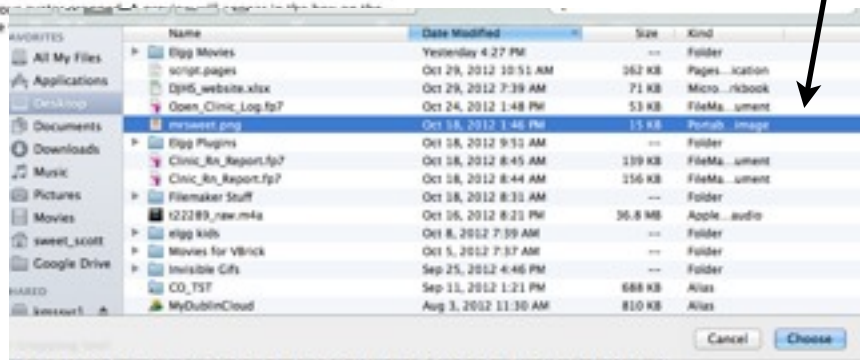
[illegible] will appear in the box on the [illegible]

FAVORITES
All My Files
Applications
Desktop
Documents
Downloads
Music
Pictures
Movies
sweet_scott
Google Drive
SHARED
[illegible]

| Name | Date Modified | Size | Kind |
|---|---|---|---|
| Elgg Movies | Yesterday 4:27 PM | -- | Folder |
| script.pages | Oct 29, 2012 10:51 AM | 162 KB | Pages...ication |
| DJHS_website.xlsx | Oct 29, 2012 7:39 AM | 71 KB | Micro...rkbook |
| Open_Clinic_Log.fp7 | Oct 24, 2012 1:48 PM | 53 KB | FileMa...ument |
| mrsweet.png | Oct 18, 2012 1:46 PM | 15 KB | Portab...image |
| Elgg Plugins | Oct 18, 2012 9:51 AM | -- | Folder |
| Clinic_Rn_Report.fp7 | Oct 18, 2012 8:45 AM | 139 KB | FileMa...ument |
| Clinic_Rn_Report.fp7 | Oct 18, 2012 8:44 AM | 156 KB | FileMa...ument |
| Filemaker Stuff | Oct 18, 2012 8:31 AM | -- | Folder |
| t22289_raw.m4a | Oct 16, 2012 8:21 PM | 36.8 MB | Apple...audio |
| elgg kids | Oct 8, 2012 7:39 AM | -- | Folder |
| Movies for VBrick | Oct 5, 2012 7:37 AM | -- | Folder |
| Invisible Gifs | Sep 25, 2012 4:46 PM | -- | Folder |
| CO_TST | Sep 11, 2012 1:21 PM | 688 KB | Alias |
| MyDublinCloud | Aug 3, 2012 11:30 AM | 810 KB | Alias |

Cancel
Choose